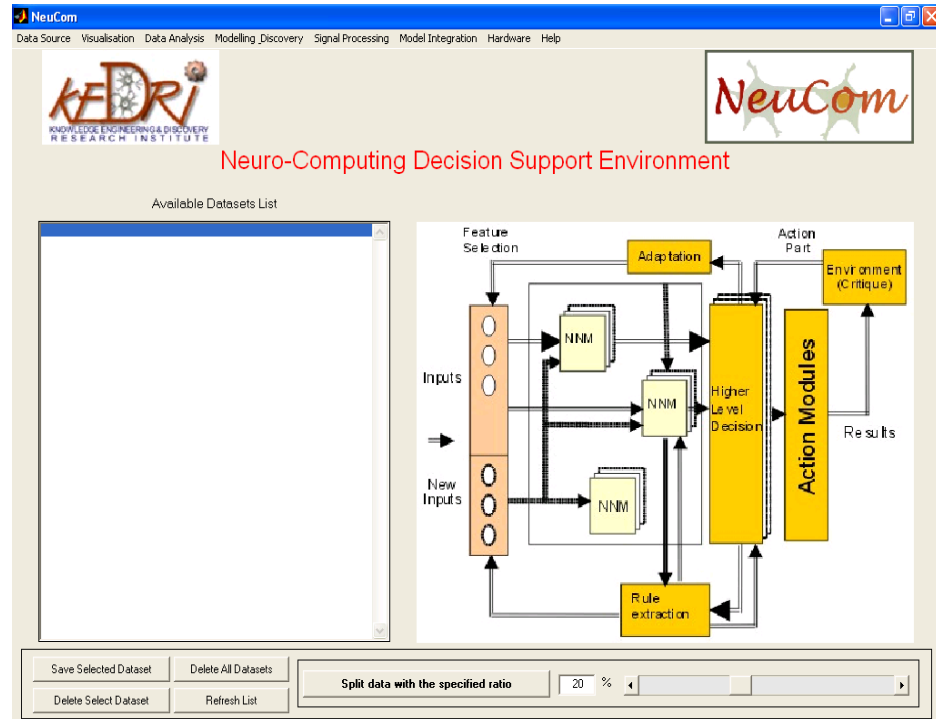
NeuCom

Data Source Visualisation Data Analysis Modelling Discovery Signal Processing Model Integration Hardware Help

KEDRI
KNOWLEDGE ENGINEERING & DISCOVERY RESEARCH INSTITUTE

NeuCom

Neuro-Computing Decision Support Environment

Available Datasets List

Feature Selection

Adaptation

Action Part

Environment (Critique)

NNM

Inputs

NNM

Higher Level Decision

Action Modules

Results

New Inputs

NNM

Rule extraction

Save Selected Dataset

Delete All Datasets

Split data with the specified ratio

20

%

Delete Select Dataset

Refresh List